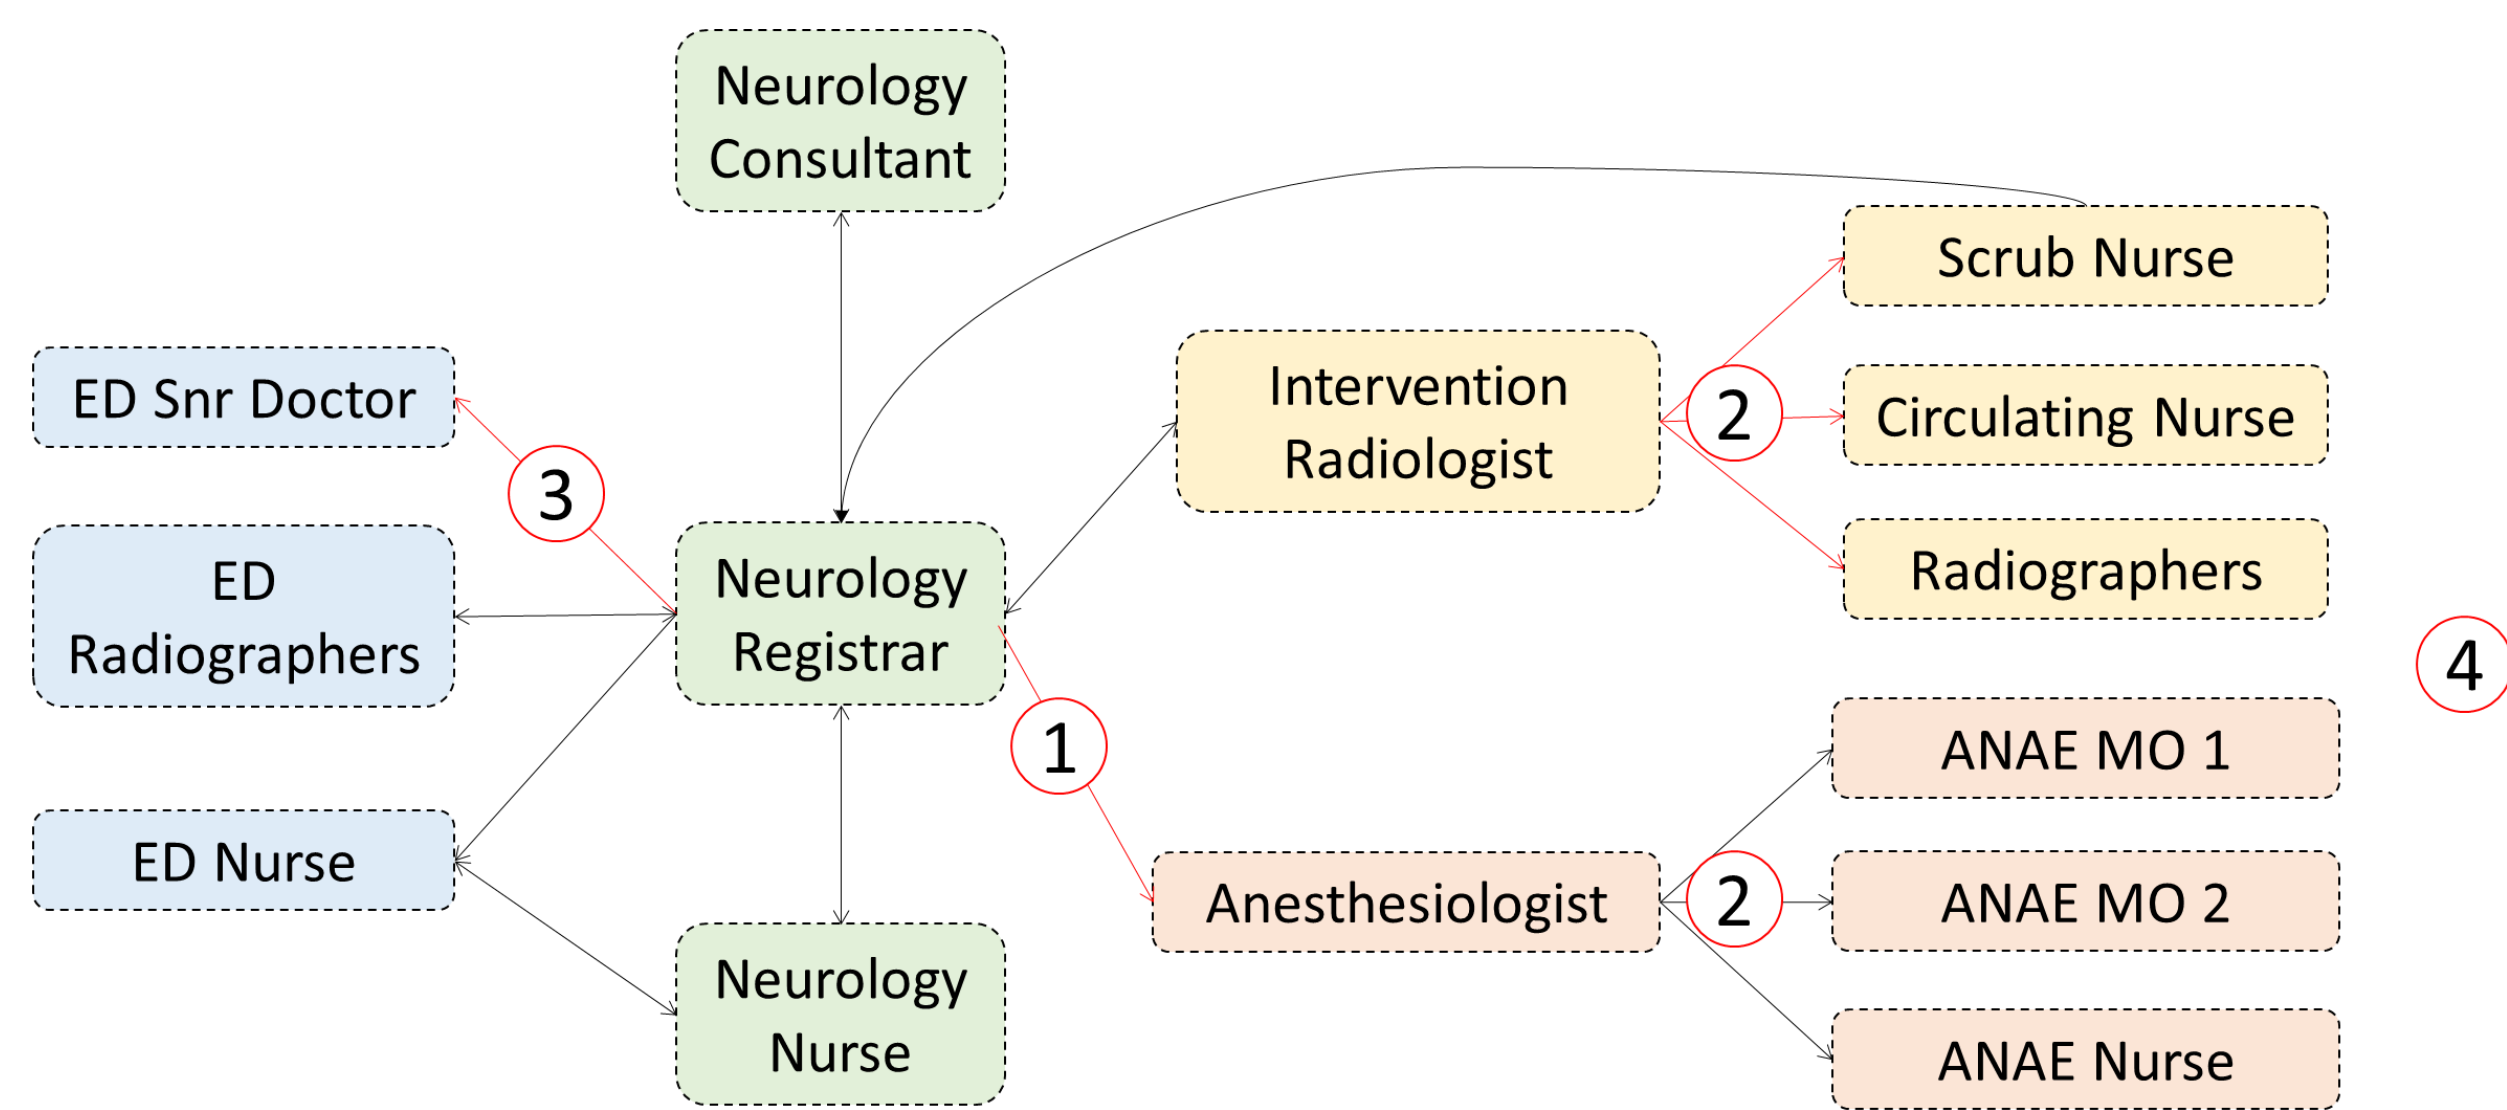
Neurology Consultant

Scrub Nurse

ED Snr Doctor

Intervention Radiologist

2

Circulating Nurse

3

ED Radiographers

Neurology Registrar

Radiographers

4

1

ANAE MO 1

ED Nurse

Anesthesiologist

2

ANAE MO 2

Neurology Nurse

ANAE Nurse